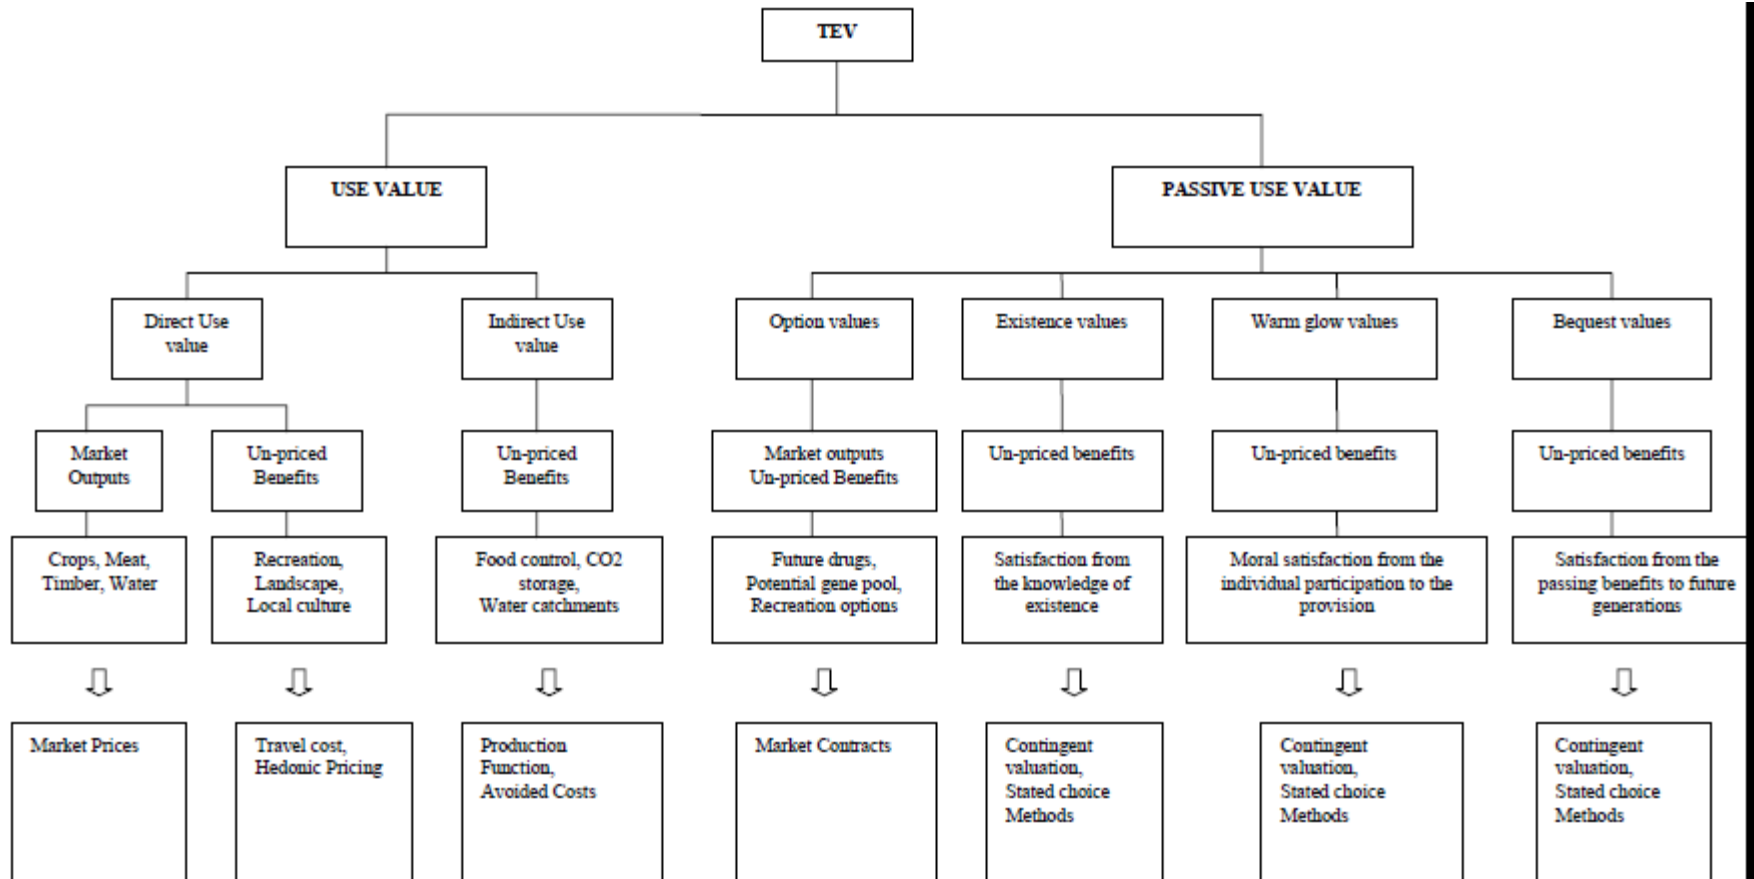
TEV

USE VALUE

PASSIVE USE VALUE

Direct Use value

Indirect Use value

Option values

Existence values

Warm glow values

Bequest values

Market Outputs

Un-priced Benefits

Un-priced Benefits

Market outputs Un-priced Benefits

Un-priced benefits

Un-priced benefits

Un-priced benefits

Crops, Meat, Timber, Water

Recreation, Landscape, Local culture

Food control, CO2 storage, Water catchments

Future drugs, Potential gene pool, Recreation options

Satisfaction from the knowledge of existence

Moral satisfaction from the individual participation to the provision

Satisfaction from the passing benefits to future generations

Market Prices

Travel cost, Hedonic Pricing

Production Function, Avoided Costs

Market Contracts

Contingent valuation, Stated choice Methods

Contingent valuation, Stated choice Methods

Contingent valuation, Stated choice Methods